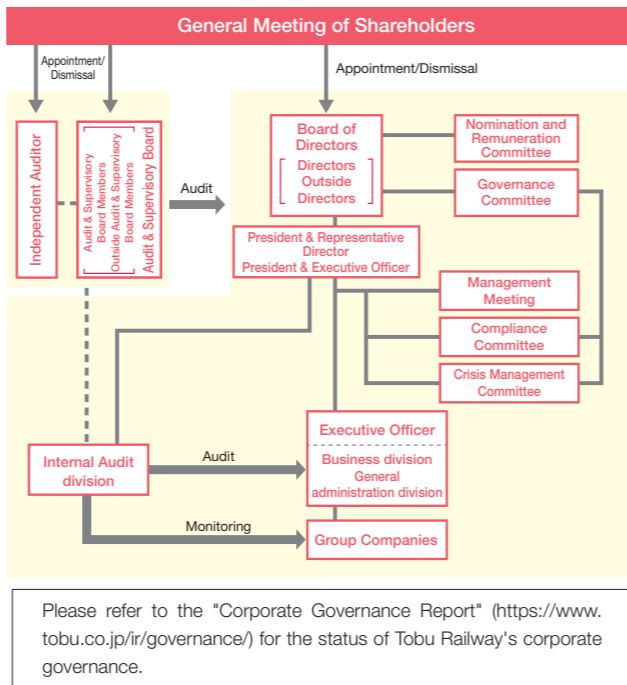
General Meeting of Shareholders

Appointment/ Dismissal

Appointment/Dismissal

Independent Auditor

Audit & Supervisory Board

Audit & Supervisory Board Members

Outside Audit & Supervisory Board Members

Audit

Board of Directors

Directors

Outside Directors

Nomination and Remuneration Committee

Governance Committee

President & Representative Director

President & Executive Officer

Management Meeting

Compliance Committee

Crisis Management Committee

Executive Officer

Business division

General administration division

Internal Audit division

Audit

Monitoring

Group Companies

Please refer to the "Corporate Governance Report" (https://www.tobu.co.jp/ir/governance/) for the status of Tobu Railway's corporate governance.